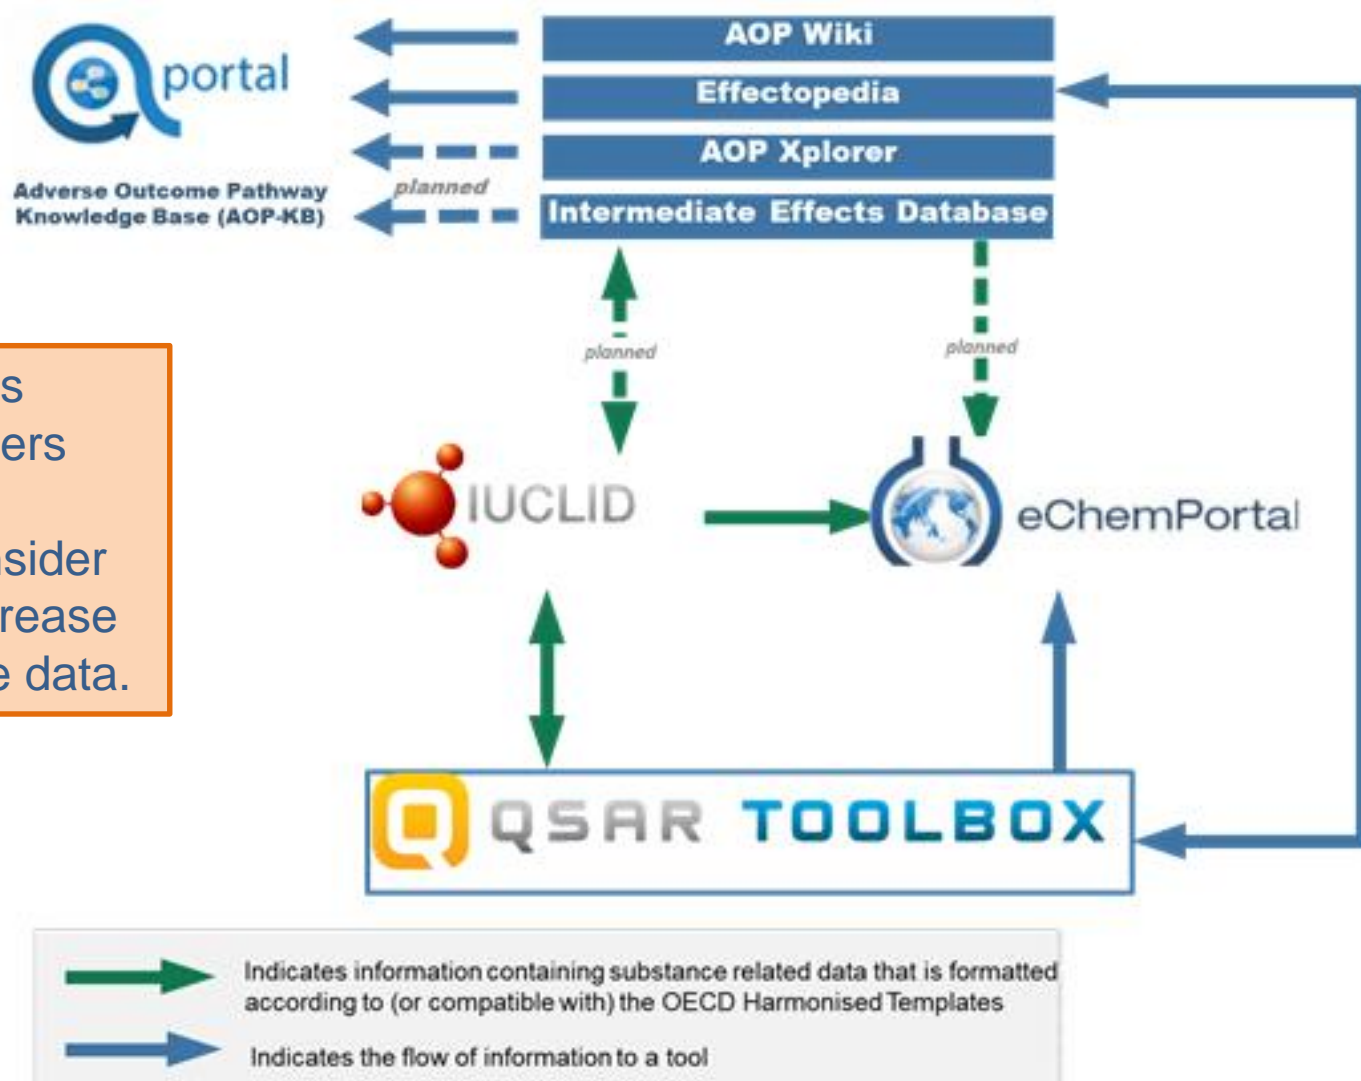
portal

Adverse Outcome Pathway Knowledge Base (AOP-KB)

AOP Wiki

Effectopedia

AOP Xplorer

planned

Intermediate Effects Database

s
ers

sider
rease
e data.

planned

planned

IUCLID

eChemPortal

QSAR TOOLBOX

Indicates information containing substance related data that is formatted according to (or compatible with) the OECD Harmonised Templates

Indicates the flow of information to a tool